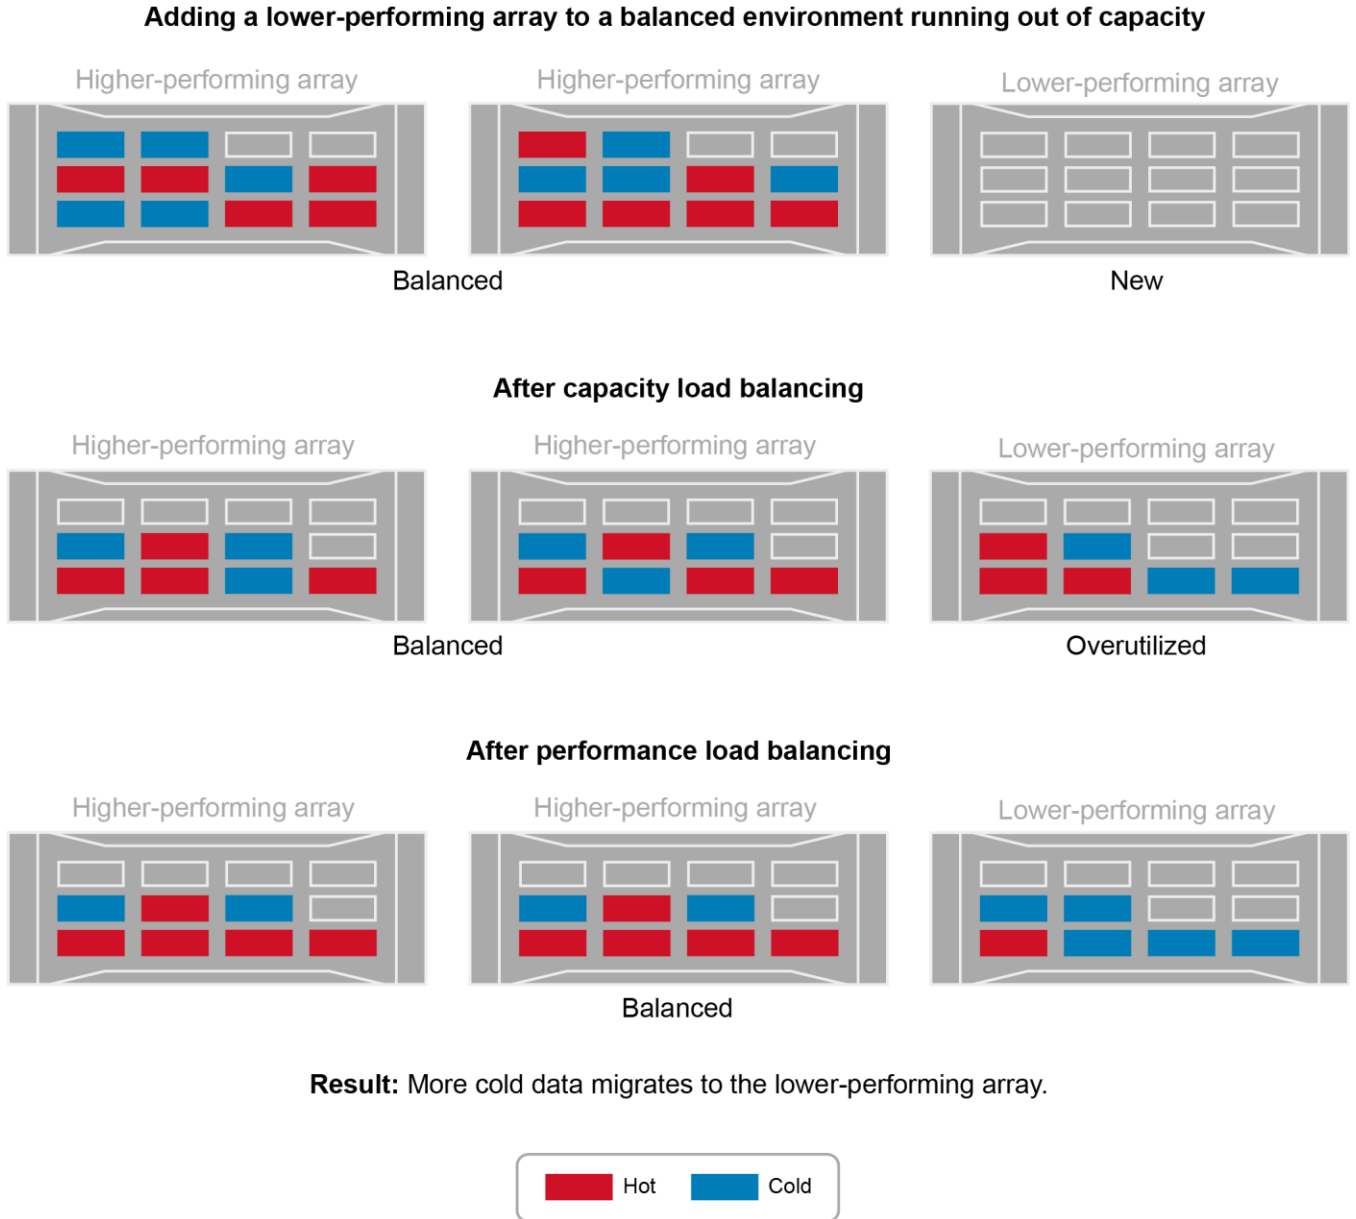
Adding a lower-performing array to a balanced environment running out of capacity

Higher-performing array

Higher-performing array

Lower-performing array

Balanced

New

After capacity load balancing

Higher-performing array

Higher-performing array

Lower-performing array

Balanced

Overutilized

After performance load balancing

Higher-performing array

Higher-performing array

Lower-performing array

Balanced

**Result:** More cold data migrates to the lower-performing array.

Hot Cold